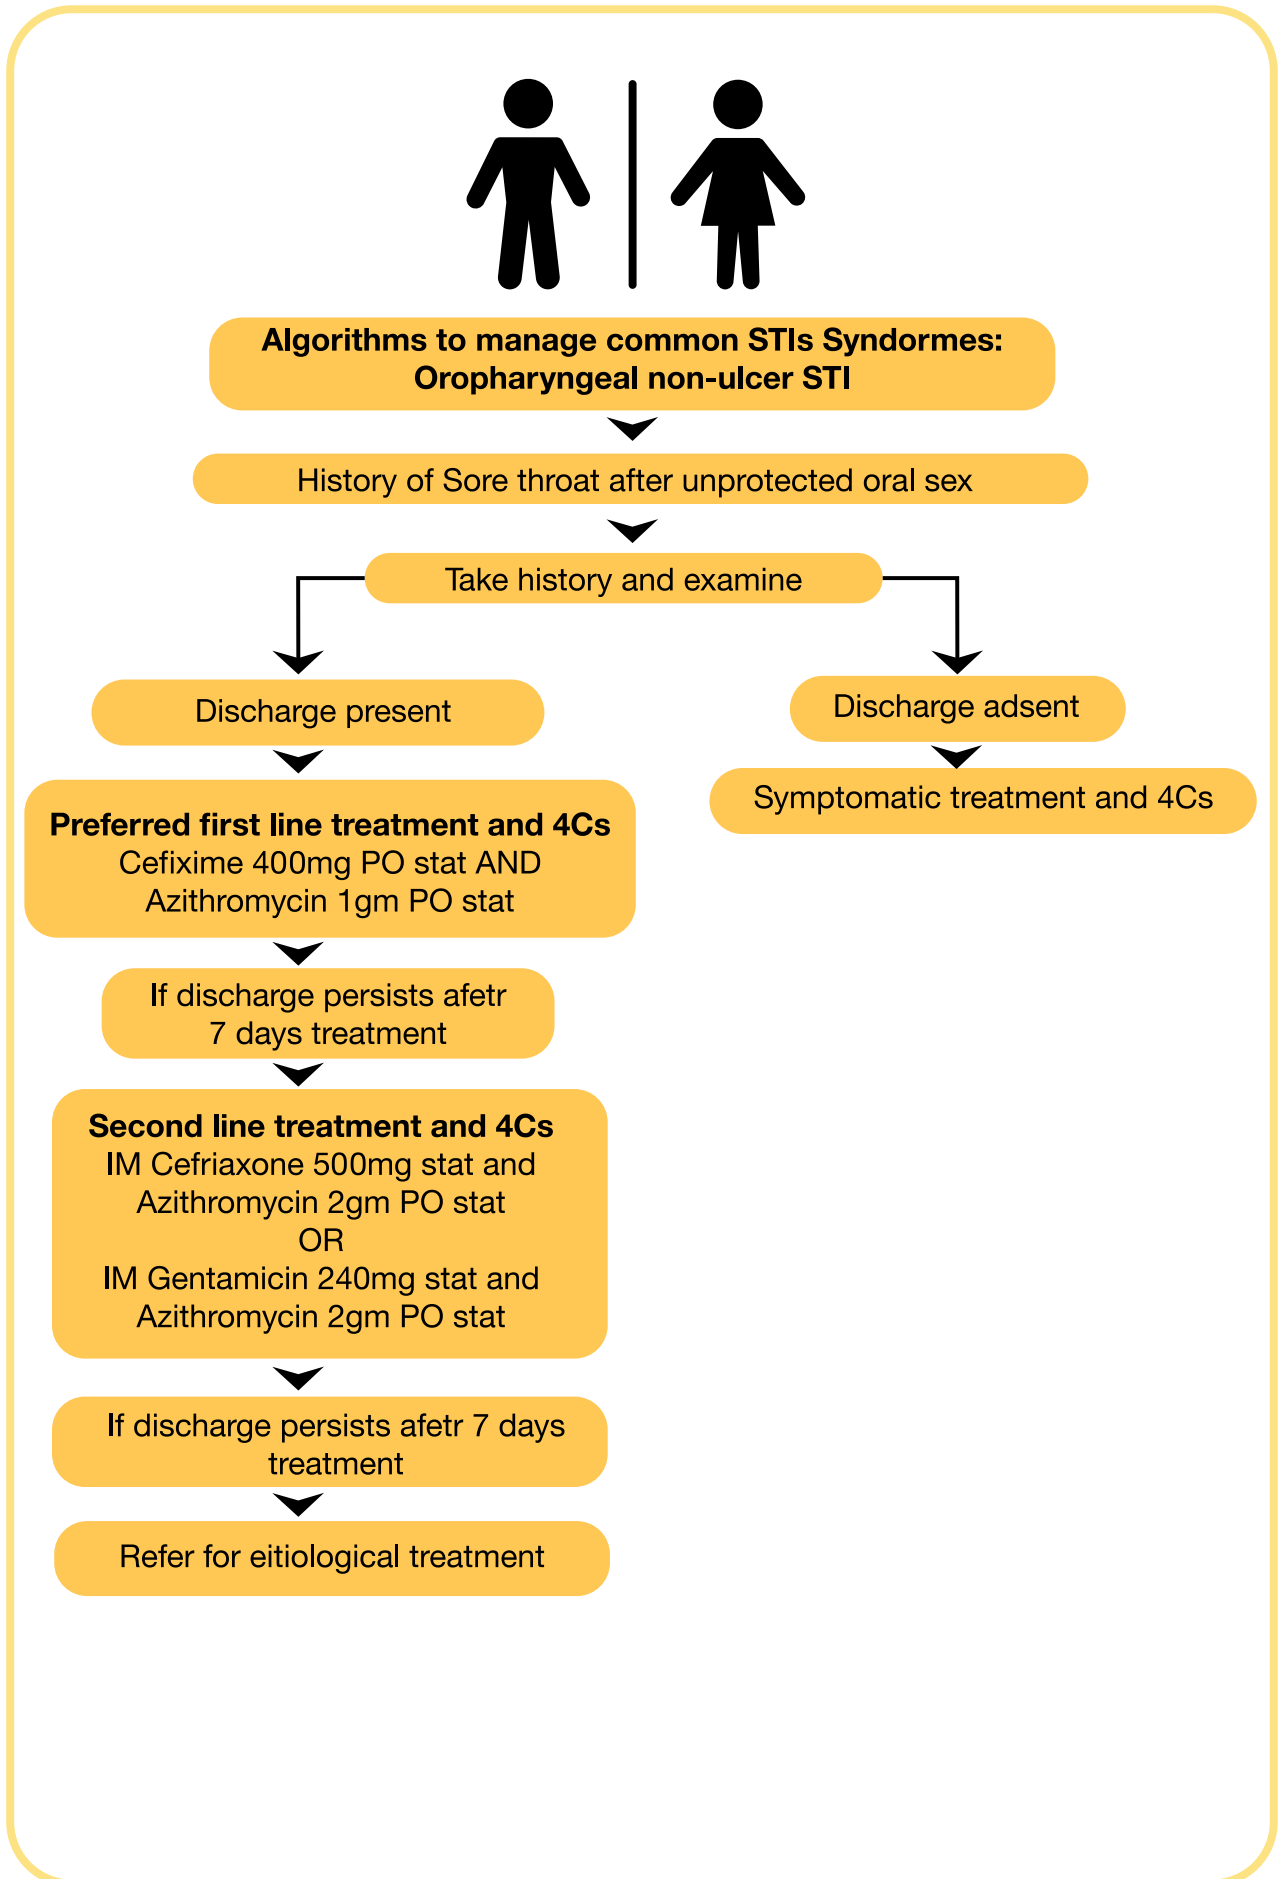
Algorithms to manage common STIs Syndormes:
Oropharyngeal non-ulcer STI

History of Sore throat after unprotected oral sex

Take history and examine

Discharge present

Preferred first line treatment and 4Cs
Cefixime 400mg PO stat AND
Azithromycin 1gm PO stat

If discharge persists afetr 7 days treatment

Second line treatment and 4Cs
IM Cefriaxone 500mg stat and
Azithromycin 2gm PO stat
OR
IM Gentamicin 240mg stat and
Azithromycin 2gm PO stat

If discharge persists afetr 7 days treatment

Refer for eitiological treatment

Discharge adsent

Symptomatic treatment and 4Cs